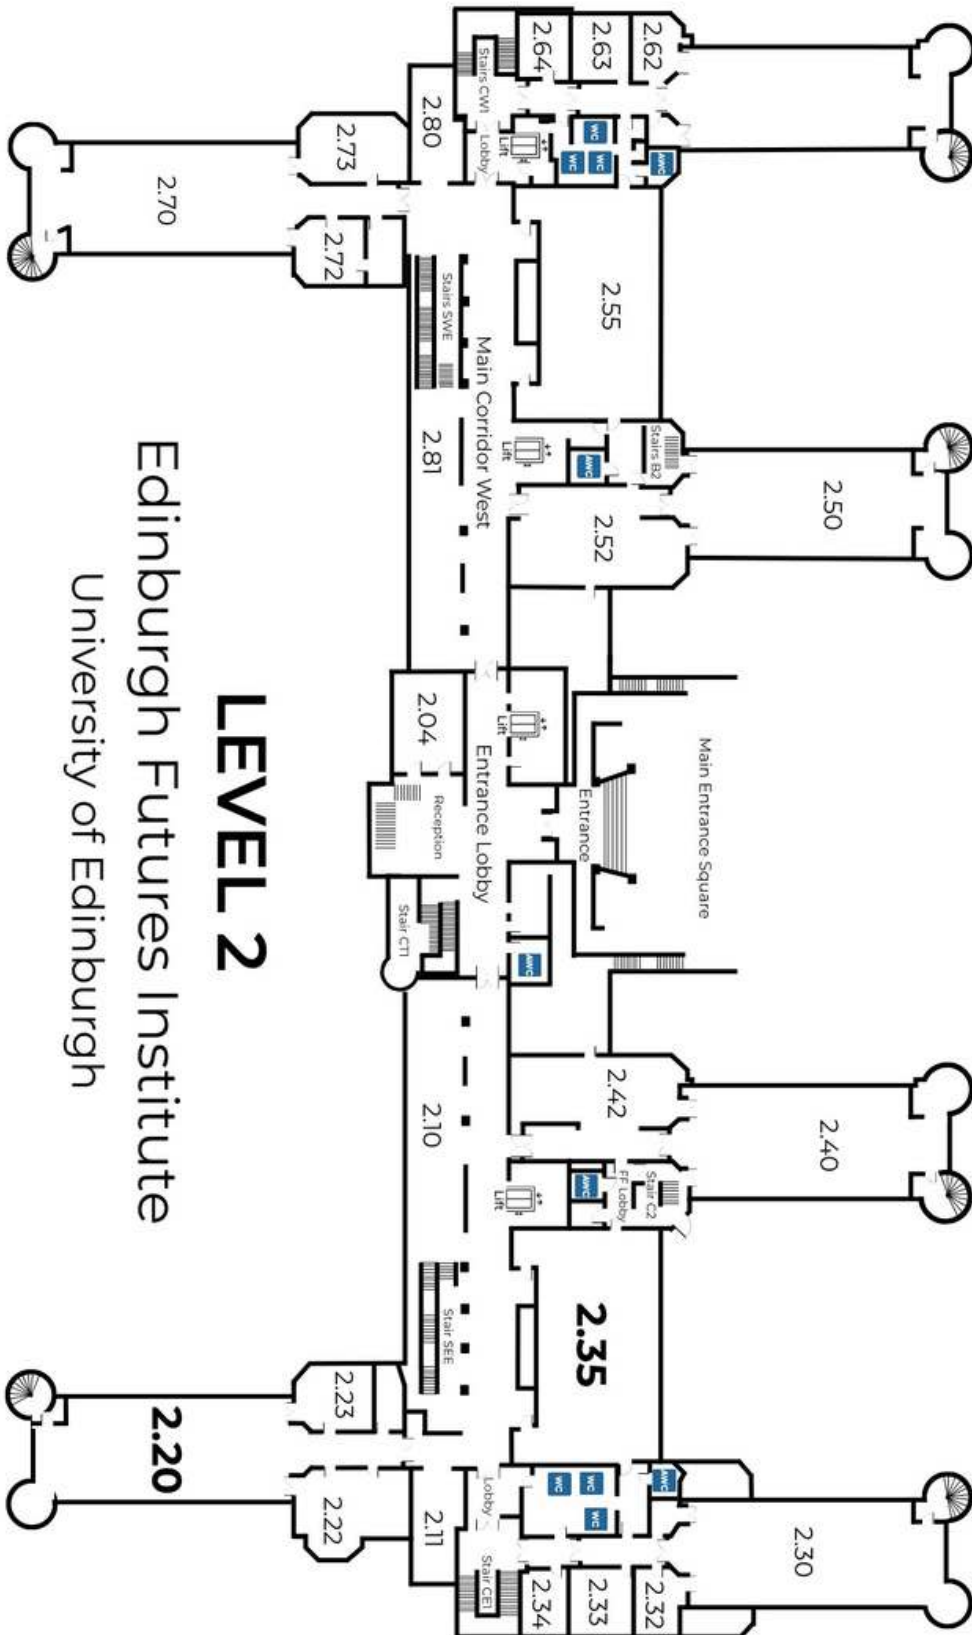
LEVEL 2
Edinburgh Futures Institute
University of Edinburgh

2.64
2.63
2.62
Stairs CW1
Lift
Lobby
WC
WC
WC
AWC
2.80
2.73
2.70
2.72
Stairs SWE
2.55
Main Corridor West
2.81
Lift
AWC
Stairs B2
2.50
2.52
2.04
Lift
Main Entrance Square
Entrance
Reception
Entrance Lobby
Stair CT1
AWC
2.42
2.40
2.10
Lift
AWC
FF Lobby
Stair C2
Stair SEE
2.35
2.23
2.20
2.22
2.11
Lobby
WC
WC
WC
AWC
Stair CE1
2.34
2.33
2.32
2.30